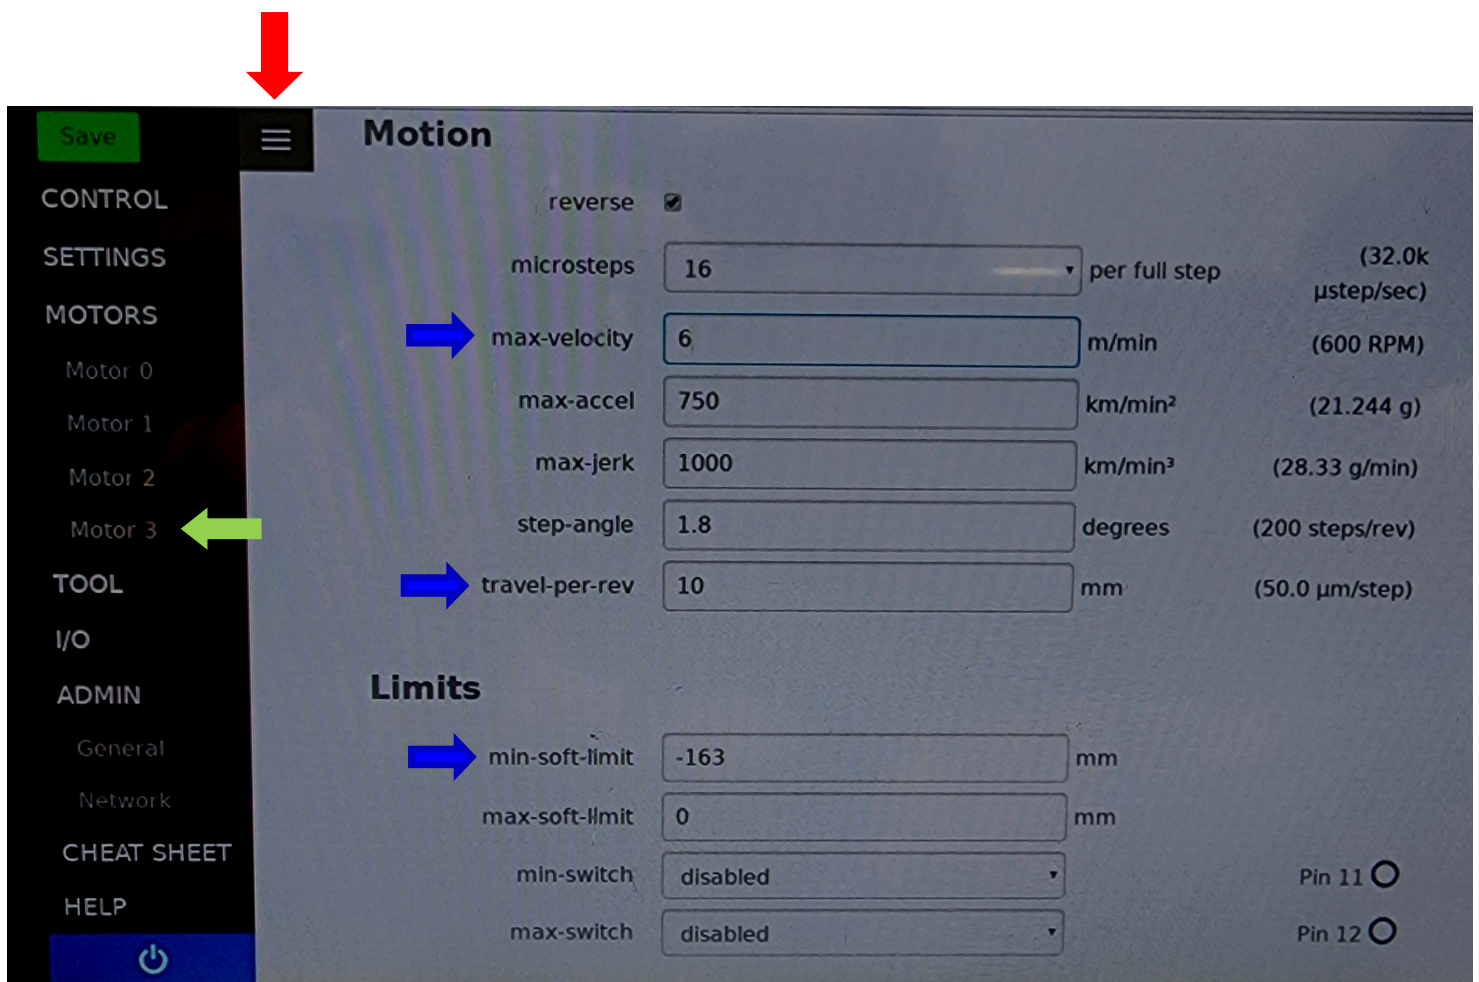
Save
CONTROL
SETTINGS
MOTORS
Motor 0
Motor 1
Motor 2
Motor 3
TOOL
I/O
ADMIN
General
Network
CHEAT SHEET
HELP

Motion

reverse

| | | | |
|---|---|---|---|
| microsteps | 16 | per full step | (32.0k µstep/sec) |
| max-velocity | 6 | m/min | (600 RPM) |
| max-accel | 750 | km/min² | (21.244 g) |
| max-jerk | 1000 | km/min³ | (28.33 g/min) |
| step-angle | 1.8 | degrees | (200 steps/rev) |
| travel-per-rev | 10 | mm | (50.0 µm/step) |

Limits

| | | | |
|---|---|---|---|
| min-soft-limit | -163 | mm | |
| max-soft-limit | 0 | mm | |
| min-switch | disabled | | Pin 11 |
| max-switch | disabled | | Pin 12 |